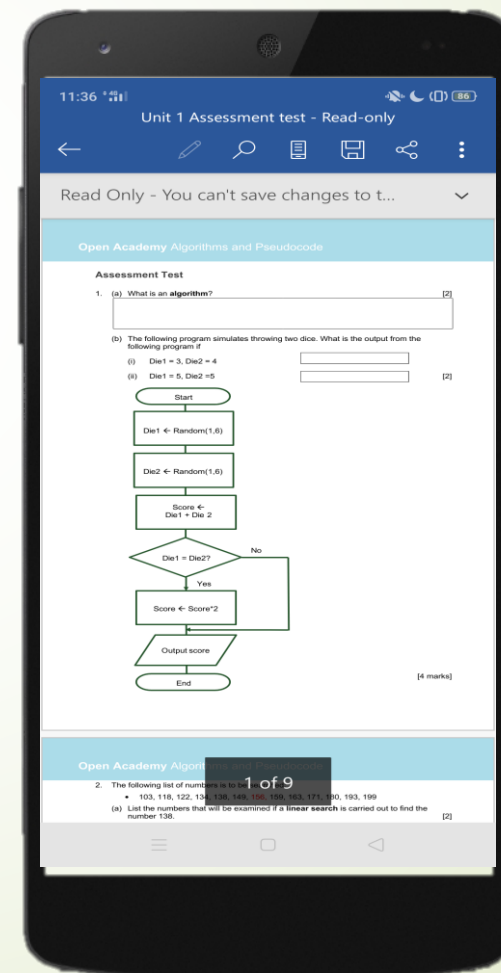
11:36 86

Unit 1 Assessment test - Read-only

Read Only - You can't save changes to t...

Open Academy Algorithms and Pseudocode

Assessment Test

1. (a) What is an **algorithm**? [2]

(b) The following program simulates throwing two dice. What is the output from the following program if

(i) Die1 = 3, Die2 = 4

(ii) Die1 = 5, Die2 =5 [2]

Start

Die1 ← Random(1,6)

Die2 ← Random(1,6)

Score ← Die1 + Die 2

Die1 = Die2?

No

Yes

Score ← Score*2

Output score

End

[4 marks]

Open Academy Algori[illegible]

1 of 9

2. The following list of numb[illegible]

• 103, 118, 122, 13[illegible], 138, 149, 156, 159, 163, 171, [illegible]0, 193, 199

(a) List the numbers that will be examined if a **linear search** is carried out to find the number 138. [2]